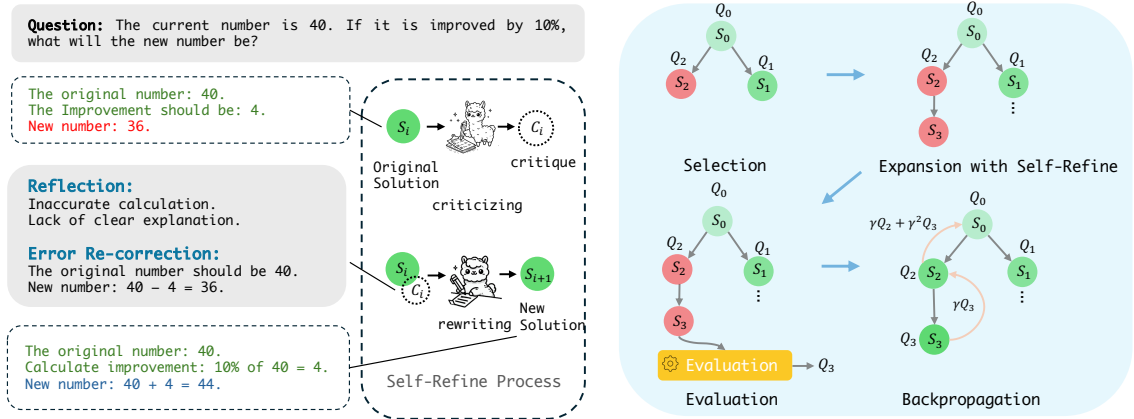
Question: The current number is 40. If it is improved by 10%, what will the new number be?

The original number: 40.
The Improvement should be: 4.
New number: 36.

$S_i$ $C_i$

Original Solution

critique

criticizing

Reflection:
Inaccurate calculation.
Lack of clear explanation.

Error Re-correction:
The original number should be 40.
New number: 40 - 4 = 36.

$S_i$ $C_i$ $S_{i+1}$

rewriting

New Solution

The original number: 40.
Calculate improvement: 10% of 40 = 4.
New number: 40 + 4 = 44.

Self-Refine Process

$Q_0$ $S_0$ $Q_2$ $Q_1$ $S_2$ $S_1$

Selection

$Q_0$ $S_0$ $Q_2$ $Q_1$ $S_2$ $S_1$ $S_3$ ⋮

Expansion with Self-Refine

$Q_0$ $S_0$ $Q_2$ $Q_1$ $S_2$ $S_1$ ⋮ $S_3$

Evaluation $Q_3$

Evaluation

$\gamma Q_2 + \gamma^2 Q_3$ $Q_0$ $S_0$ $Q_1$ $Q_2$ $S_2$ $S_1$ $\gamma Q_3$ ⋮ $Q_3$ $S_3$

Backpropagation